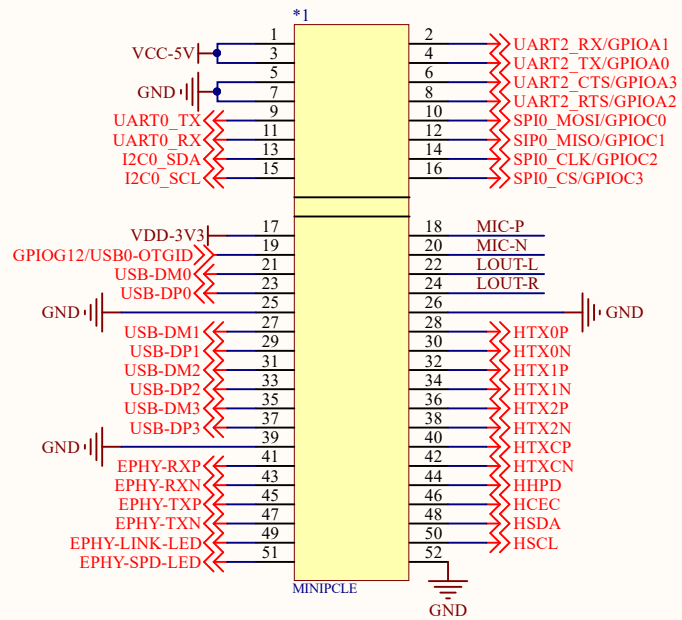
*1

| Left signal | Pin | Pin | Right signal |
|---|---|---|---|
| VCC-5V | 1 | 2 | UART2_RX/GPIOA1 |
| | 3 | 4 | UART2_TX/GPIOA0 |
| GND | 5 | 6 | UART2_CTS/GPIOA3 |
| | 7 | 8 | UART2_RTS/GPIOA2 |
| UART0_TX | 9 | 10 | SPI0_MOSI/GPIOC0 |
| UART0_RX | 11 | 12 | SIP0_MISO/GPIOC1 |
| I2C0_SDA | 13 | 14 | SPI0_CLK/GPIOC2 |
| I2C0_SCL | 15 | 16 | SPI0_CS/GPIOC3 |
| VDD-3V3 | 17 | 18 | MIC-P |
| GPIOG12/USB0-OTGID | 19 | 20 | MIC-N |
| USB-DM0 | 21 | 22 | LOUT-L |
| USB-DP0 | 23 | 24 | LOUT-R |
| GND | 25 | 26 | GND |
| USB-DM1 | 27 | 28 | HTX0P |
| USB-DP1 | 29 | 30 | HTX0N |
| USB-DM2 | 31 | 32 | HTX1P |
| USB-DP2 | 33 | 34 | HTX1N |
| USB-DM3 | 35 | 36 | HTX2P |
| USB-DP3 | 37 | 38 | HTX2N |
| GND | 39 | 40 | HTXCP |
| EPHY-RXP | 41 | 42 | HTXCN |
| EPHY-RXN | 43 | 44 | HHPD |
| EPHY-TXP | 45 | 46 | HCEC |
| EPHY-TXN | 47 | 48 | HSDA |
| EPHY-LINK-LED | 49 | 50 | HSCL |
| EPHY-SPD-LED | 51 | 52 | GND |

MINIPCLE